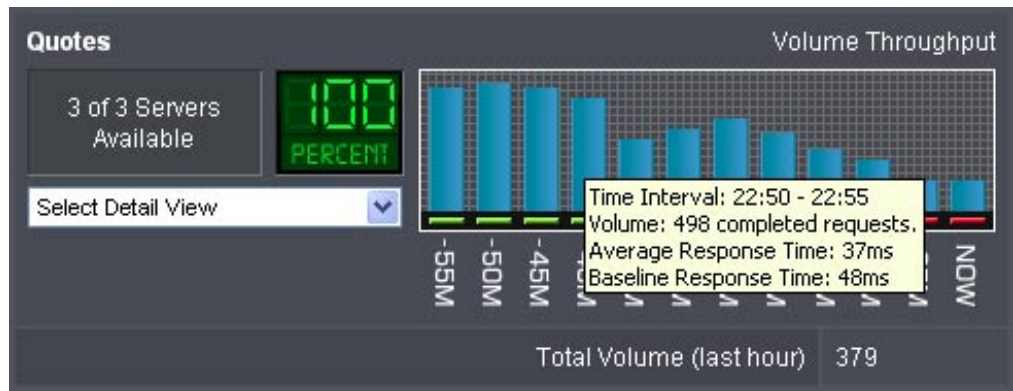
Quotes

Volume Throughput

3 of 3 Servers Available

100
PERCENT

Select Detail View

-55M
-50M
-45M
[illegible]
NOW

Time Interval: 22:50 - 22:55
Volume: 498 completed requests.
Average Response Time: 37ms
Baseline Response Time: 48ms

Total Volume (last hour)
379